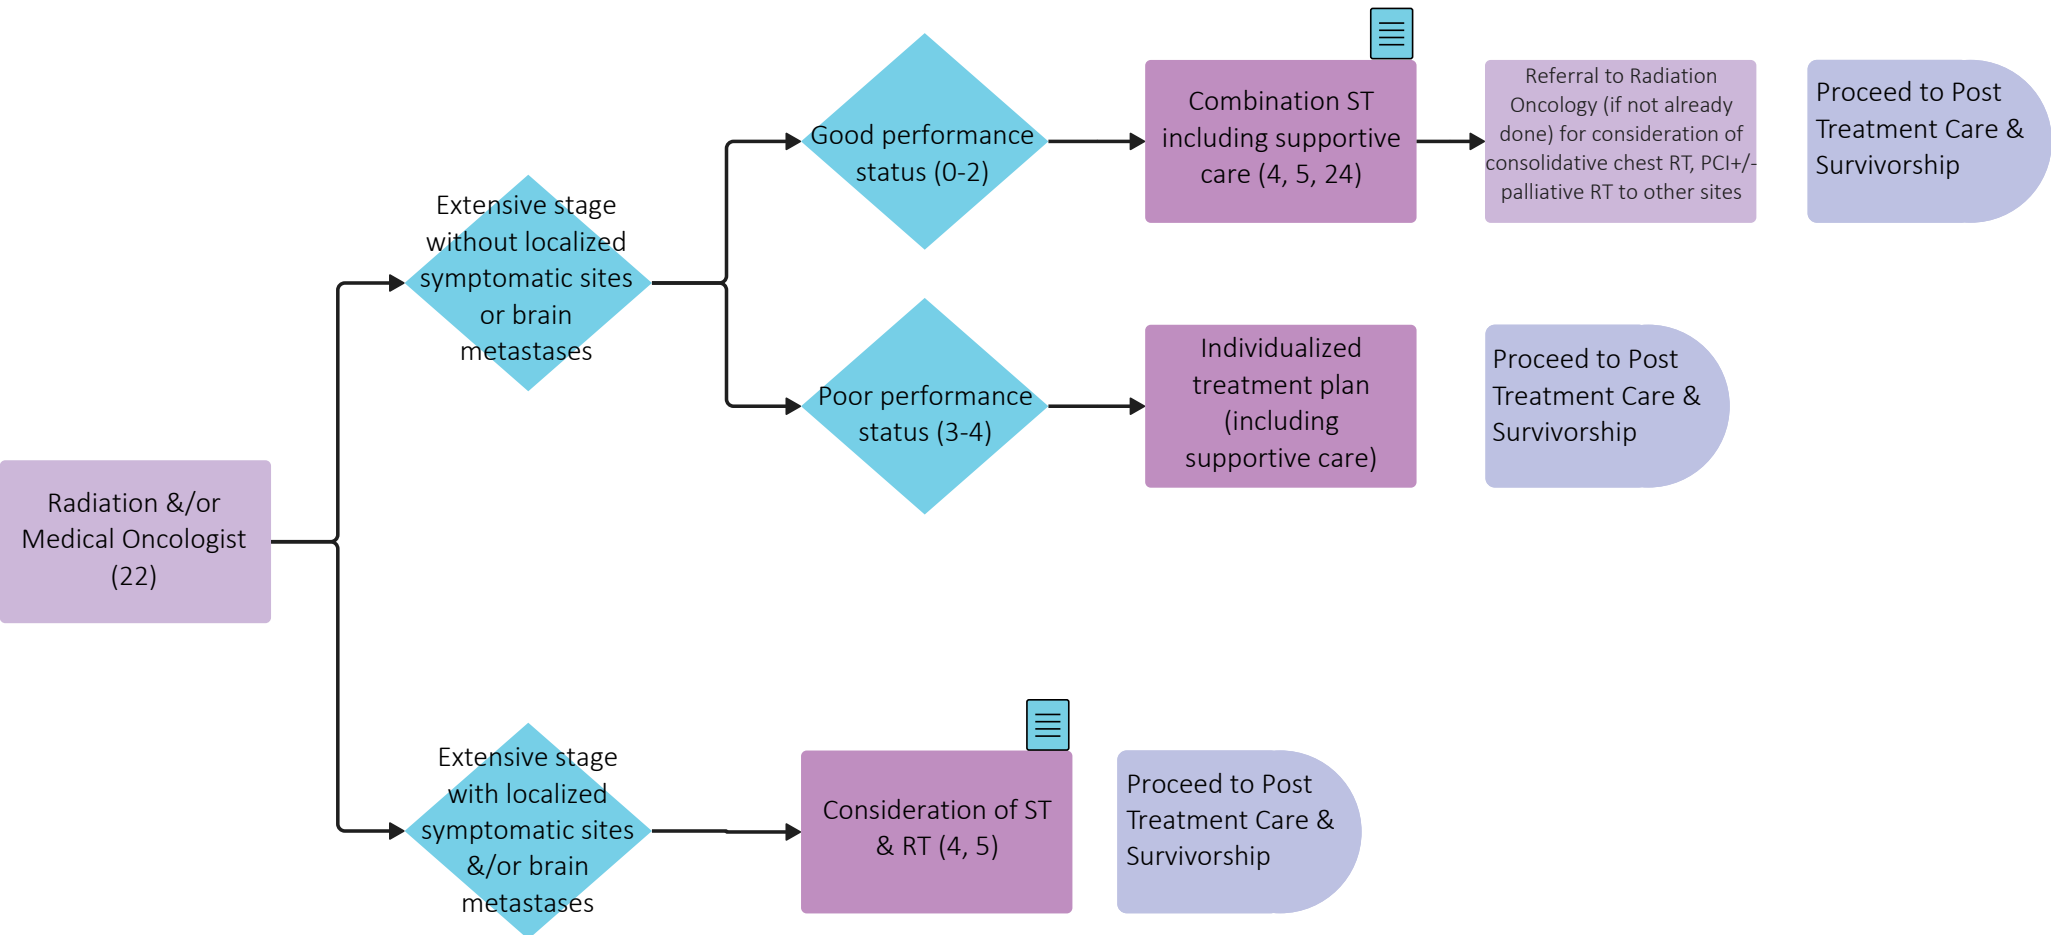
Radiation &/or Medical Oncologist (22)

Extensive stage without localized symptomatic sites or brain metastases

Good performance status (0-2)

Combination ST including supportive care (4, 5, 24)

Referral to Radiation Oncology (if not already done) for consideration of consolidative chest RT, PCI+/- palliative RT to other sites

Proceed to Post Treatment Care & Survivorship

Poor performance status (3-4)

Individualized treatment plan (including supportive care)

Proceed to Post Treatment Care & Survivorship

Extensive stage with localized symptomatic sites &/or brain metastases

Consideration of ST & RT (4, 5)

Proceed to Post Treatment Care & Survivorship